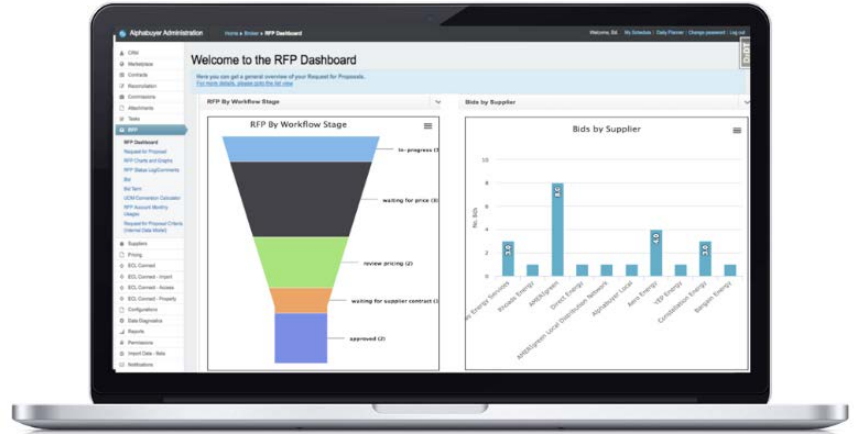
Alphabuyer Administration

Home » Broker » RFP Dashboard

Welcome, Ed. | My Schedule | Daily Planner | Change password | Log out

CRM
Marketplace
Contacts
Reconciliation
Commissions
Attachments
Tasks
RFP
RFP Dashboard
Request for Proposal
RFP Charts and Graphs
RFP Status Log/Comments
Bid
Bid Term
UOM Conversion Calculator
RFP Account Monthly Usages
Request for Proposal Criteria (Internal Data Model)
Suppliers
Pricing
EDL Connect
EDL Connect - Import
EDL Connect - Access
EDL Connect - Property
Configurations
Data Diagnostics
Reports
Permissions
Import Data - Bids
Notifications

Welcome to the RFP Dashboard

Here you can get a general overview of your Request for Proposals.
For more details, please goto the list view

RFP By Workflow Stage

Bids by Supplier

RFP By Workflow Stage

in-progress (1)

waiting for price (3)

review pricing (2)

waiting for supplier contract (1)

approved (2)

Bids by Supplier

No. Bids

10
8
6
4
2
0

3.0
8.0
4.0
3.0

Energy Services
Blinded Energy
AMERIgreen
Direct Energy
AMERIgreen Local Distribution Network
Alphabuyer Local
Aero Energy
VEP Energy
Constellation Energy
Bargain Energy